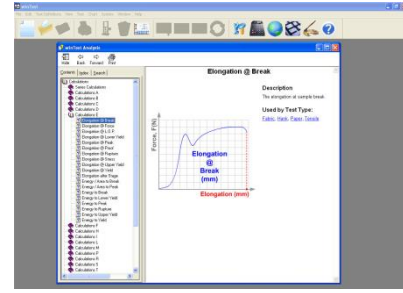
Elongation @ Break

Description

The elongation at sample break.

Used by Test Type:

Fabric, Hook, Paper, Tensile

Force (lbf)

Elongation @ Break (mm)

Elongation (mm)

Hide Back Forward Print

Contents Index Search

Calculations
Calculations A
Calculations B
Calculations C
Calculations D
Calculations E
Elongation @ Break
Calculations F
Calculations G
Calculations H
Calculations I
Calculations J
Calculations K
Calculations L
Calculations M
Calculations N
Calculations O
Calculations P